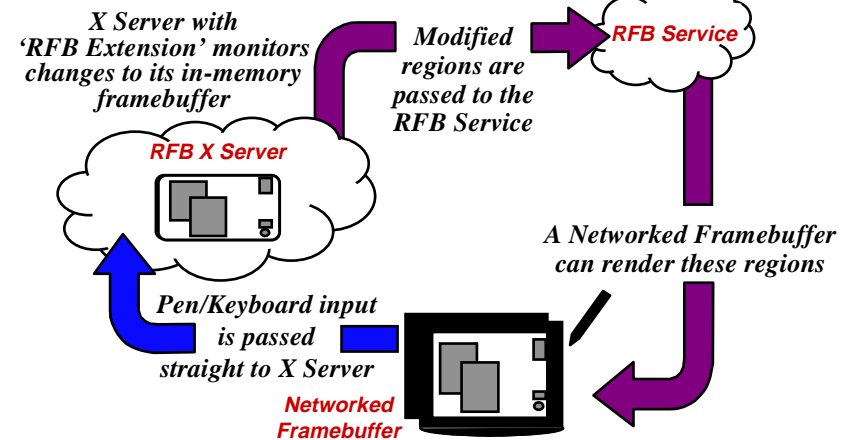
X Server with 'RFB Extension' monitors changes to its in-memory framebuffer

Modified regions are passed to the RFB Service

RFB Service

RFB X Server

A Networked Framebuffer can render these regions

Pen/Keyboard input is passed straight to X Server

Networked Framebuffer